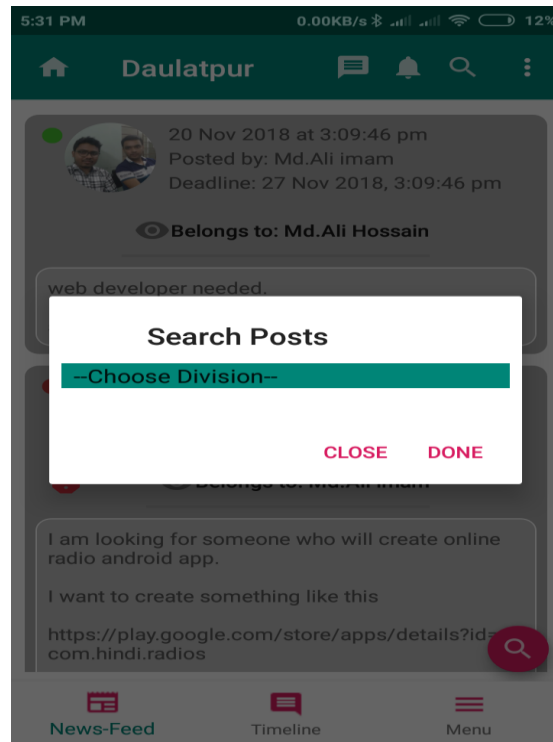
5:31 PM 0.00KB/s 12%

Daulatpur

20 Nov 2018 at 3:09:46 pm
Posted by: Md.Ali imam
Deadline: 27 Nov 2018, 3:09:46 pm

Belongs to: Md.Ali Hossain

web developer needed.

Search Posts

--Choose Division--

CLOSE DONE

Belongs to: Md.Ali imam

I am looking for someone who will create online radio android app.

I want to create something like this

https://play.google.com/store/apps/details?id=com.hindi.radios

News-Feed Timeline Menu